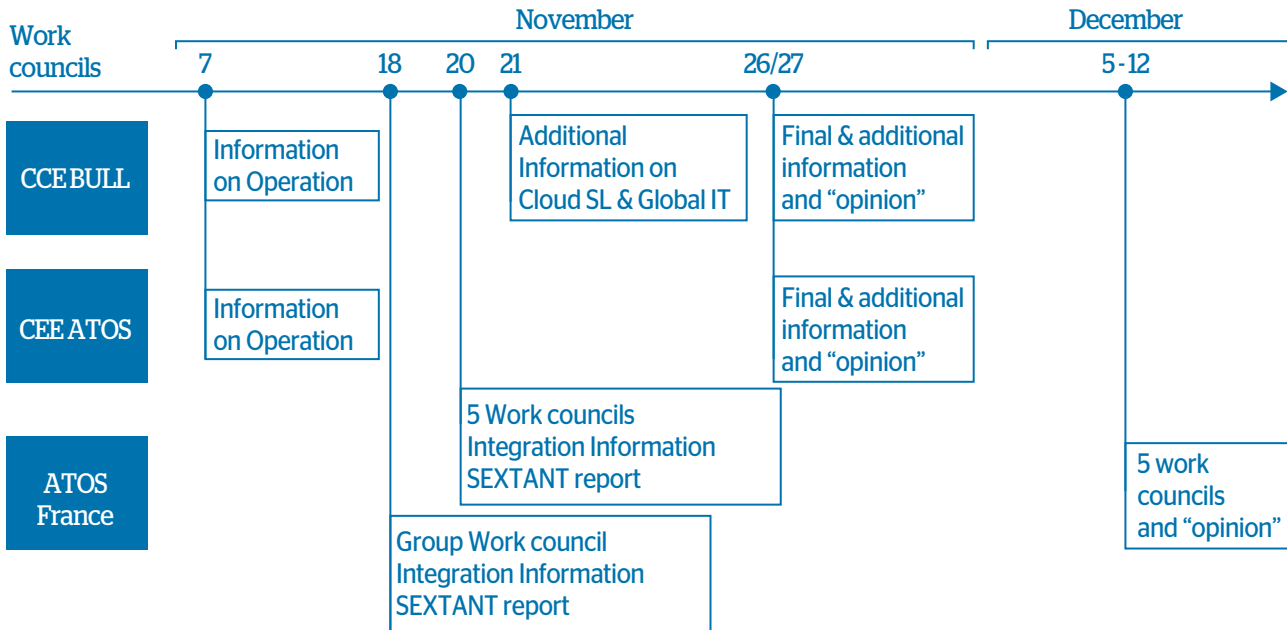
Work councils

November

December

7

18

20

21

26/27

5 - 12

CCE BULL

Information on Operation

Additional Information on Cloud SL & Global IT

Final & additional information and "opinion"

CEE ATOS

Information on Operation

Final & additional information and "opinion"

ATOS France

5 Work councils Integration Information SEXTANT report

Group Work council Integration Information SEXTANT report

5 work councils and "opinion"